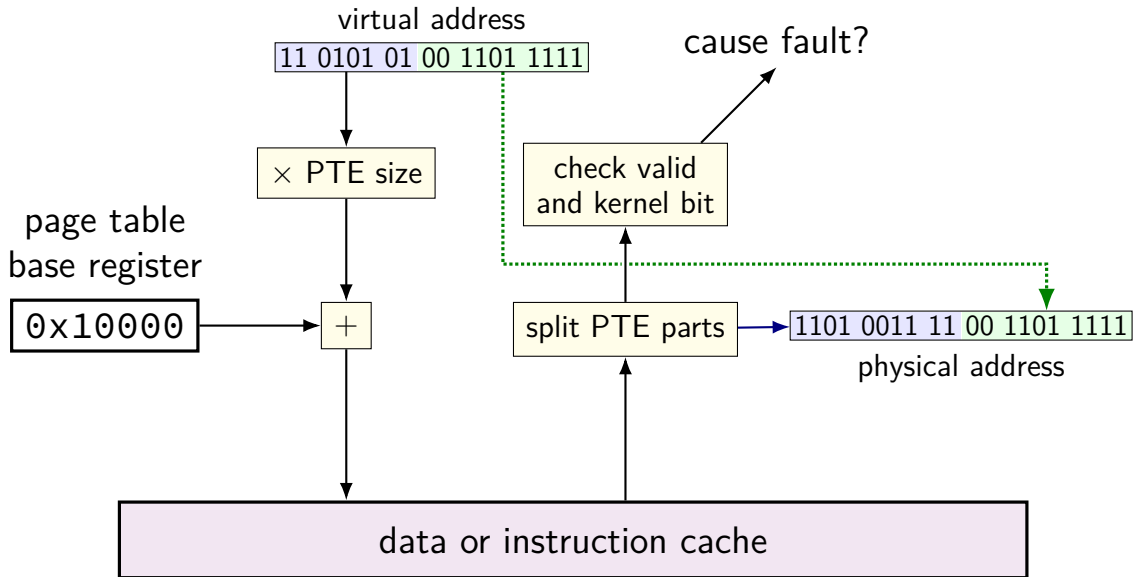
virtual address

11 0101 01 00 1101 1111

cause fault?

$\times$ PTE size

check valid and kernel bit

page table base register

0x10000

$+$

split PTE parts

1101 0011 11 00 1101 1111

physical address

data or instruction cache